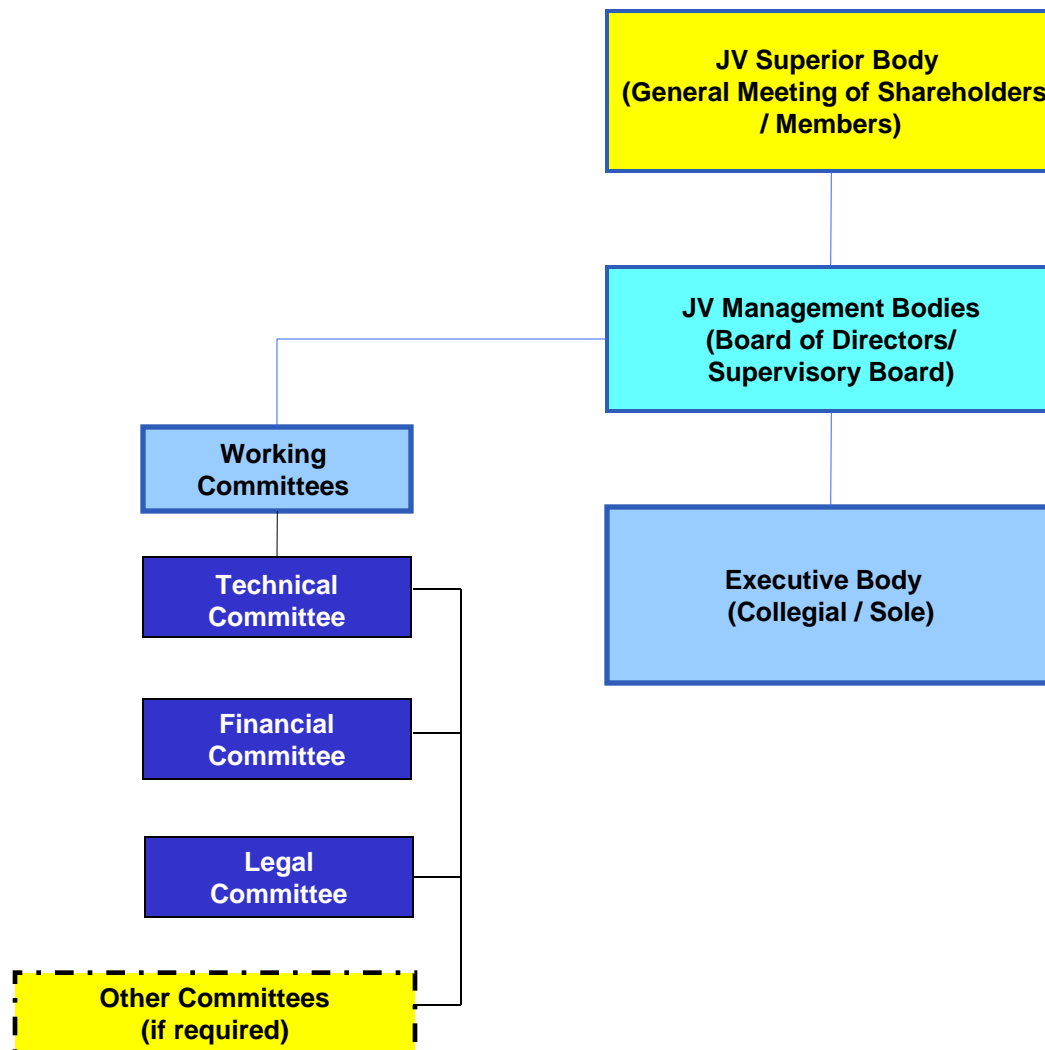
JV Superior Body
(General Meeting of Shareholders
/ Members)

JV Management Bodies
(Board of Directors/
Supervisory Board)

Working
Committees

Executive Body
(Collegial / Sole)

Technical
Committee

Financial
Committee

Legal
Committee

Other Committees
(if required)